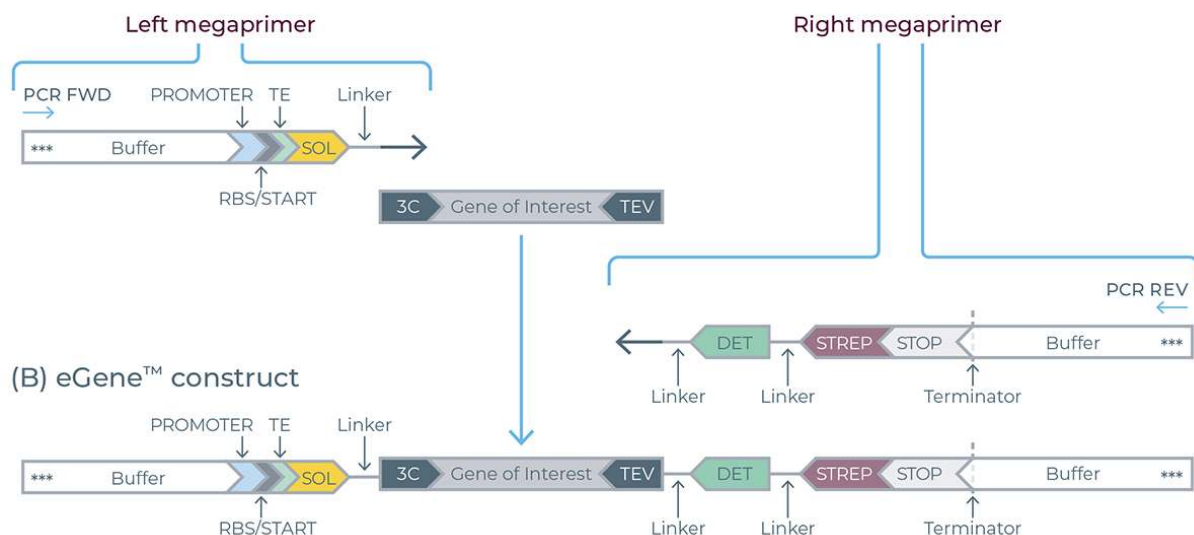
Left megaprimer

Right megaprimer

PCR FWD

PROMOTER

TE

Linker

*** Buffer

SOL

RBS/START

3C Gene of Interest TEV

PCR REV

DET

STREP

STOP

Buffer ***

Linker

Linker

Terminator

(B) eGene™ construct

PROMOTER

TE

Linker

*** Buffer

SOL

3C Gene of Interest TEV

DET

STREP

STOP

Buffer ***

RBS/START

Linker

Linker

Terminator